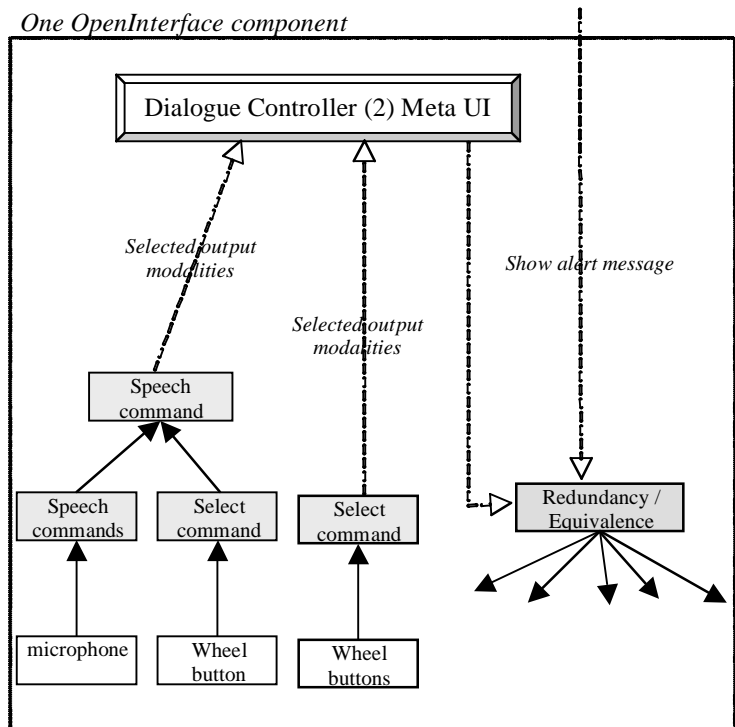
One OpenInterface component

Dialogue Controller (2) Meta UI

Selected output modalities

Selected output modalities

Show alert message

Speech command

Speech commands

Select command

Select command

Redundancy / Equivalence

microphone

Wheel button

Wheel buttons